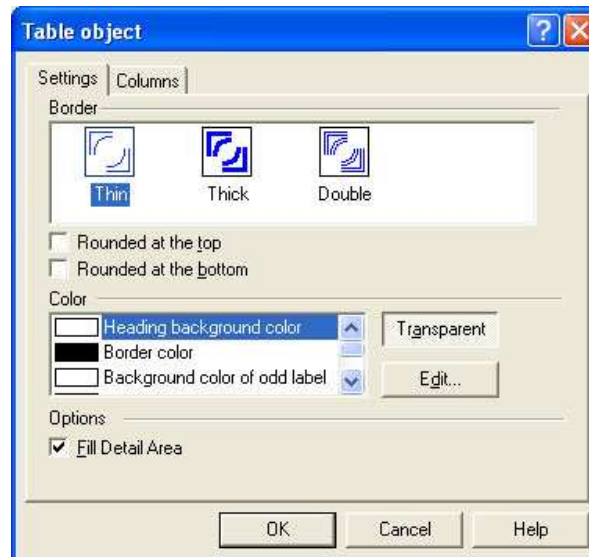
Table object

Settings | Columns

Border

Thin Thick Double

Rounded at the top

Rounded at the bottom

Color

Heading background color

Border color

Background color of odd label

Transparent

Edit...

Options

Fill Detail Area

OK Cancel Help